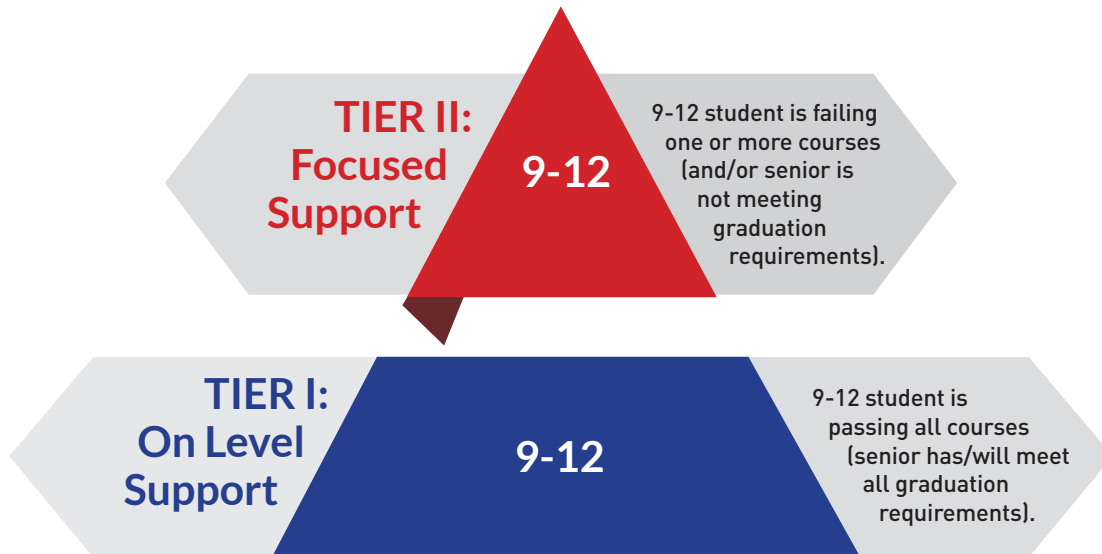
TIER II: Focused Support

9-12

9-12 student is failing one or more courses (and/or senior is not meeting graduation requirements).

TIER I: On Level Support

9-12

9-12 student is passing all courses (senior has/will meet all graduation requirements).